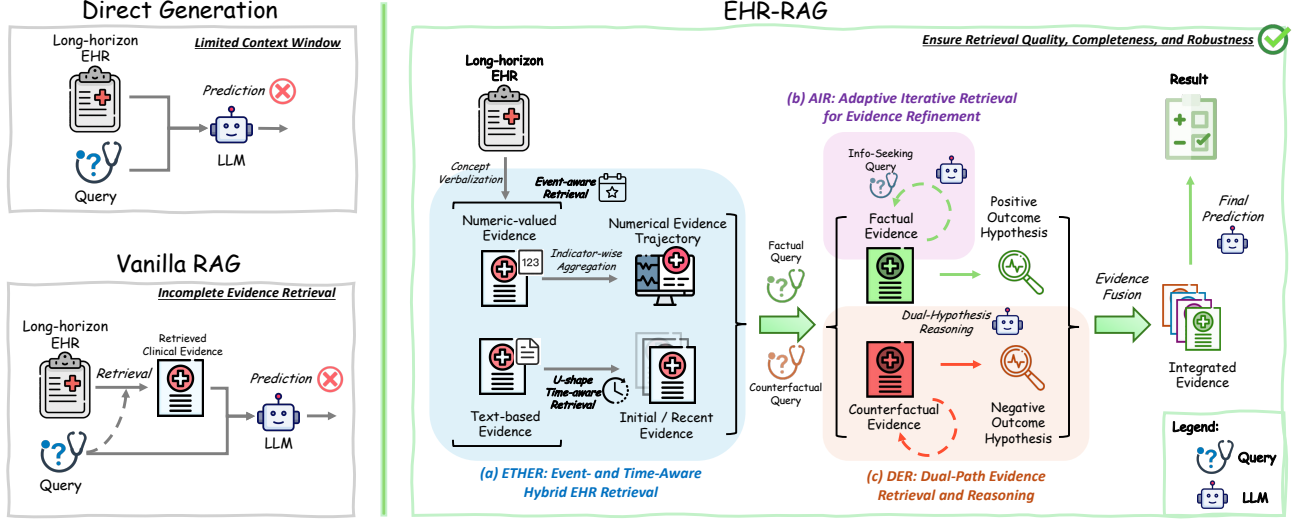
Direct Generation

Limited Context Window

Long-horizon EHR

Prediction

LLM

Query

Vanilla RAG

Incomplete Evidence Retrieval

Long-horizon EHR

Retrieved Clinical Evidence

Retrieval

Prediction

LLM

Query

EHR-RAG

Ensure Retrieval Quality, Completeness, and Robustness

Long-horizon EHR

Concept Verbalization

Event-aware Retrieval

Numeric-valued Evidence

123

Indicator-wise Aggregation

Numerical Evidence Trajectory

Text-based Evidence

U-shape Time-aware Retrieval

Initial / Recent Evidence

(a) ETHER: Event- and Time-Aware Hybrid EHR Retrieval

Factual Query

Counterfactual Query

(b) AIR: Adaptive Iterative Retrieval for Evidence Refinement

Info-Seeking Query

Factual Evidence

Positive Outcome Hypothesis

Dual-Hypothesis Reasoning

Counterfactual Evidence

Negative Outcome Hypothesis

(c) DER: Dual-Path Evidence Retrieval and Reasoning

Evidence Fusion

Integrated Evidence

Result

Final Prediction

Legend:

Query

LLM